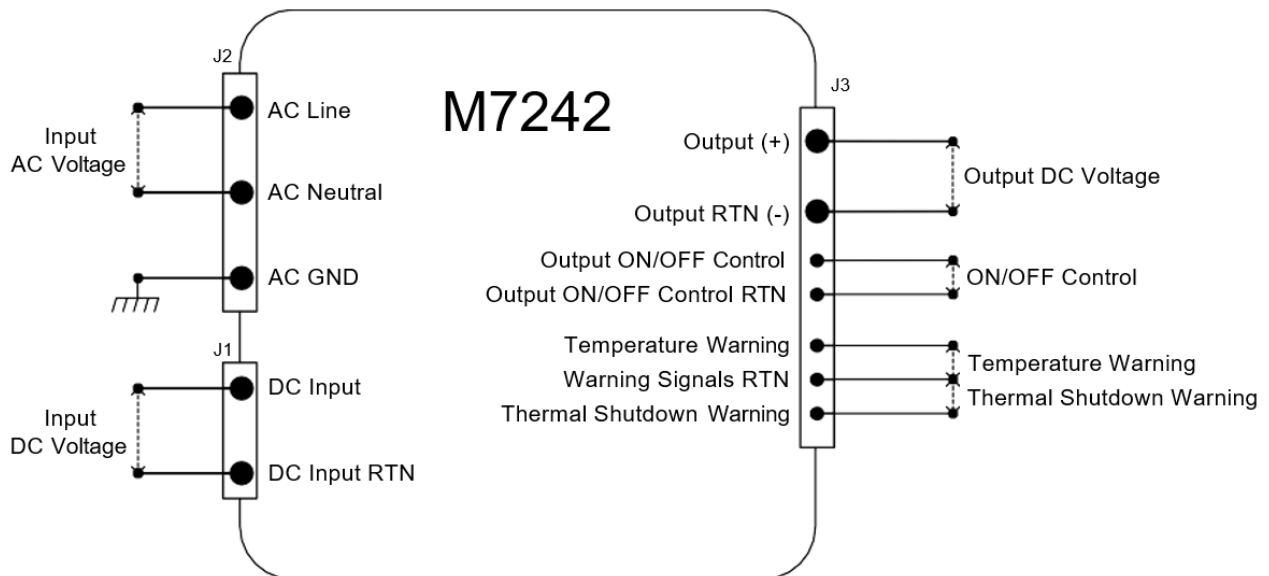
J2

Input
AC Voltage

AC Line

AC Neutral

AC GND

J1

Input
DC Voltage

DC Input

DC Input RTN

M7242

J3

Output (+)

Output RTN (-)

Output ON/OFF Control

Output ON/OFF Control RTN

Temperature Warning

Warning Signals RTN

Thermal Shutdown Warning

Output DC Voltage

ON/OFF Control

Temperature Warning

Thermal Shutdown Warning